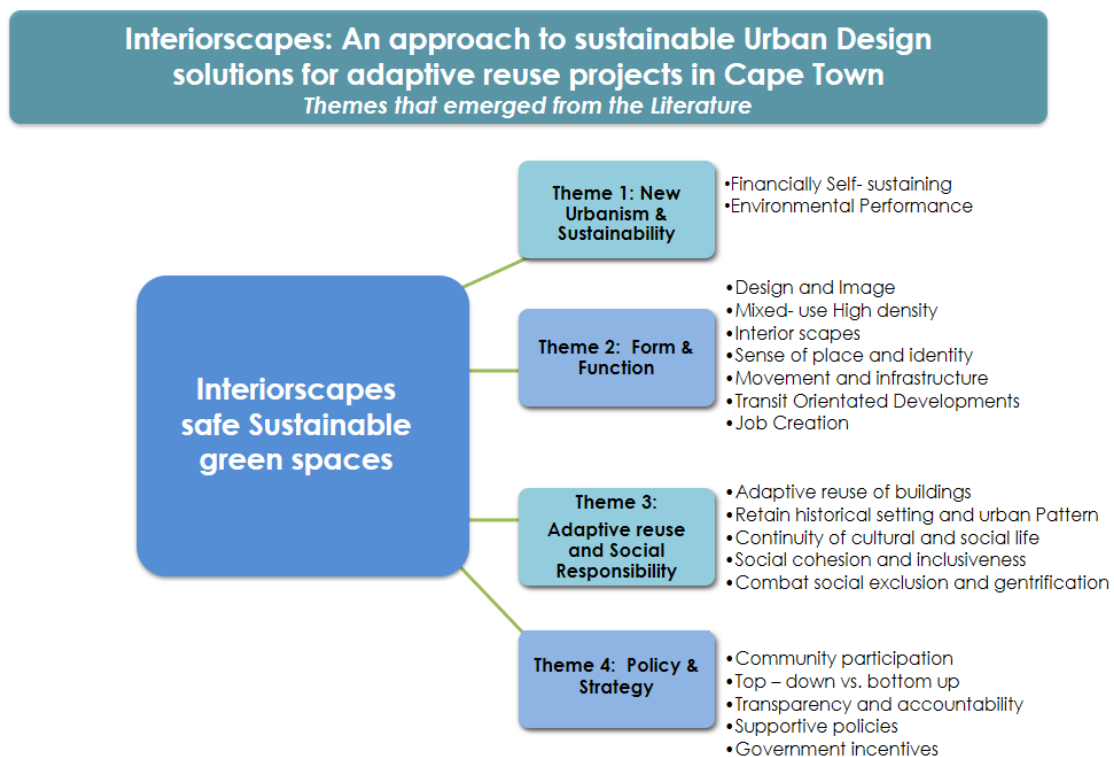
Interiorscapes: An approach to sustainable Urban Design solutions for adaptive reuse projects in Cape Town
Themes that emerged from the Literature

Interiorscapes safe Sustainable green spaces

Theme 1: New Urbanism & Sustainability

•Financially Self- sustaining
•Environmental Performance

Theme 2: Form & Function

•Design and Image
•Mixed- use High density
•Interior scapes
•Sense of place and identity
•Movement and infrastructure
•Transit Orientated Developments
•Job Creation

Theme 3: Adaptive reuse and Social Responsibility

•Adaptive reuse of buildings
•Retain historical setting and urban Pattern
•Continuity of cultural and social life
•Social cohesion and inclusiveness
•Combat social exclusion and gentrification

Theme 4: Policy & Strategy

•Community participation
•Top – down vs. bottom up
•Transparency and accountability
•Supportive policies
•Government incentives